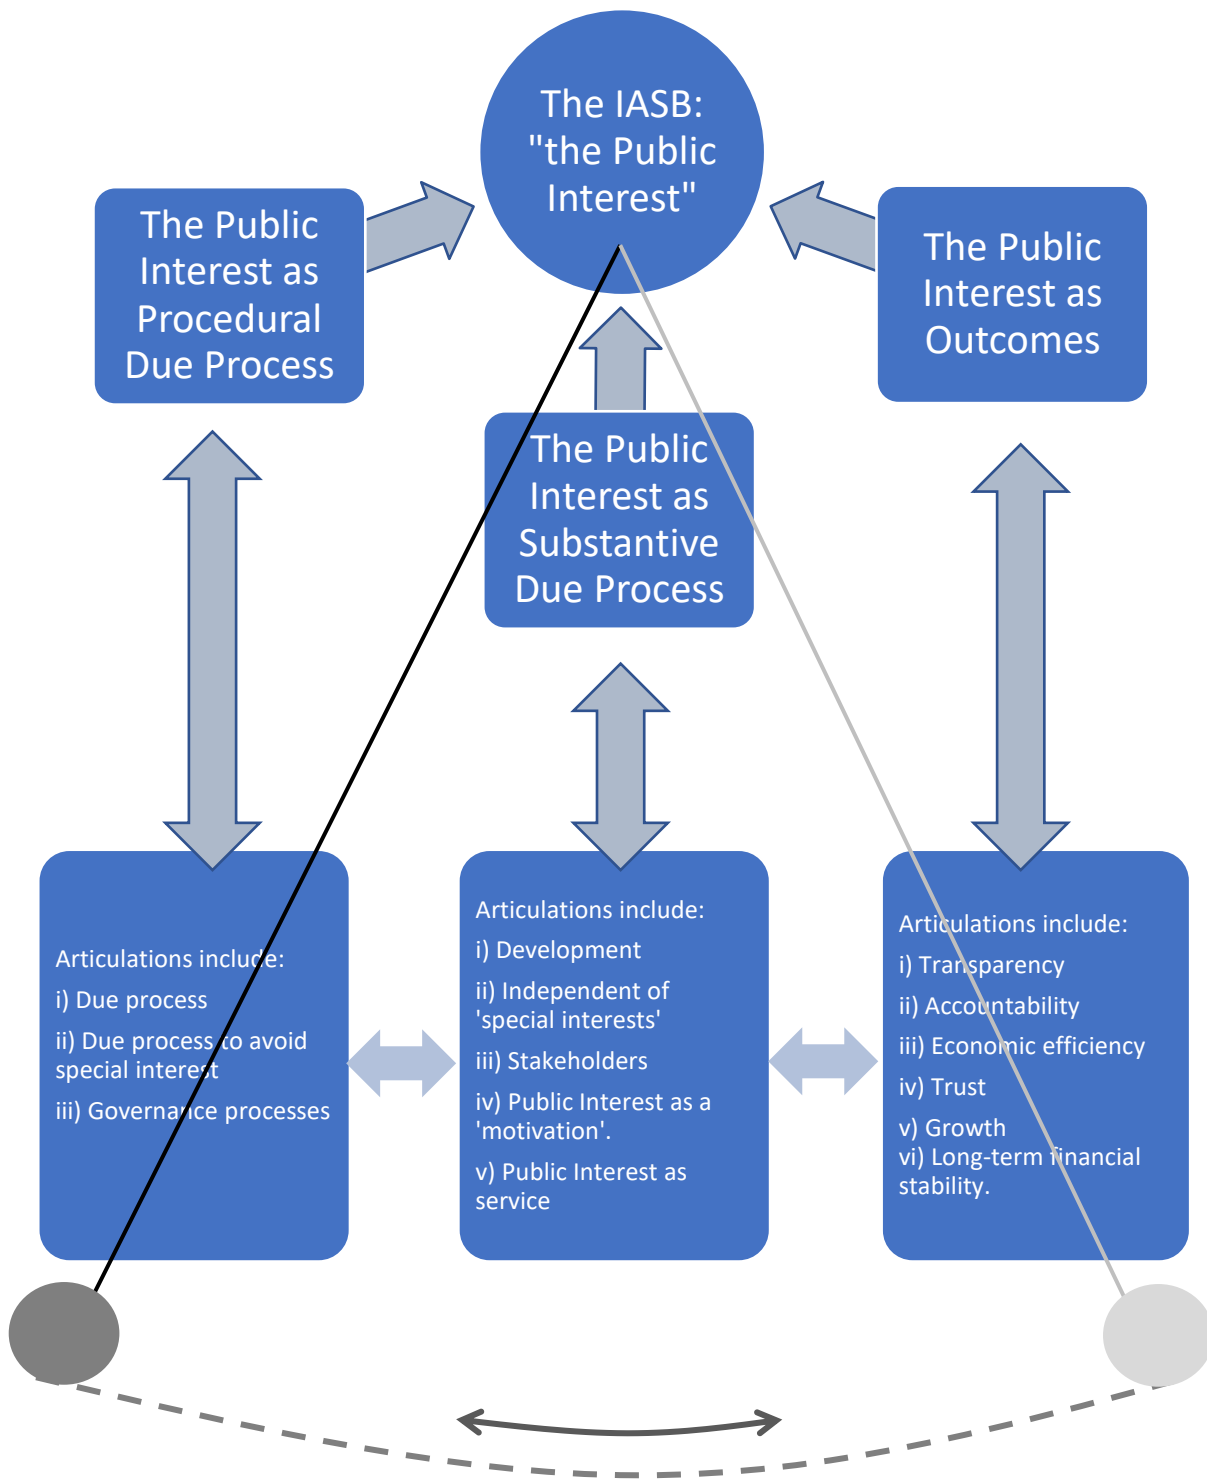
The IASB: "the Public Interest"

The Public Interest as Procedural Due Process

The Public Interest as Substantive Due Process

The Public Interest as Outcomes

Articulations include:
i) Due process
ii) Due process to avoid special interest
iii) Governance processes

Articulations include:
i) Development
ii) Independent of 'special interests'
iii) Stakeholders
iv) Public Interest as a 'motivation'.
v) Public Interest as service

Articulations include:
i) Transparency
ii) Accountability
iii) Economic efficiency
iv) Trust
v) Growth
vi) Long-term financial stability.